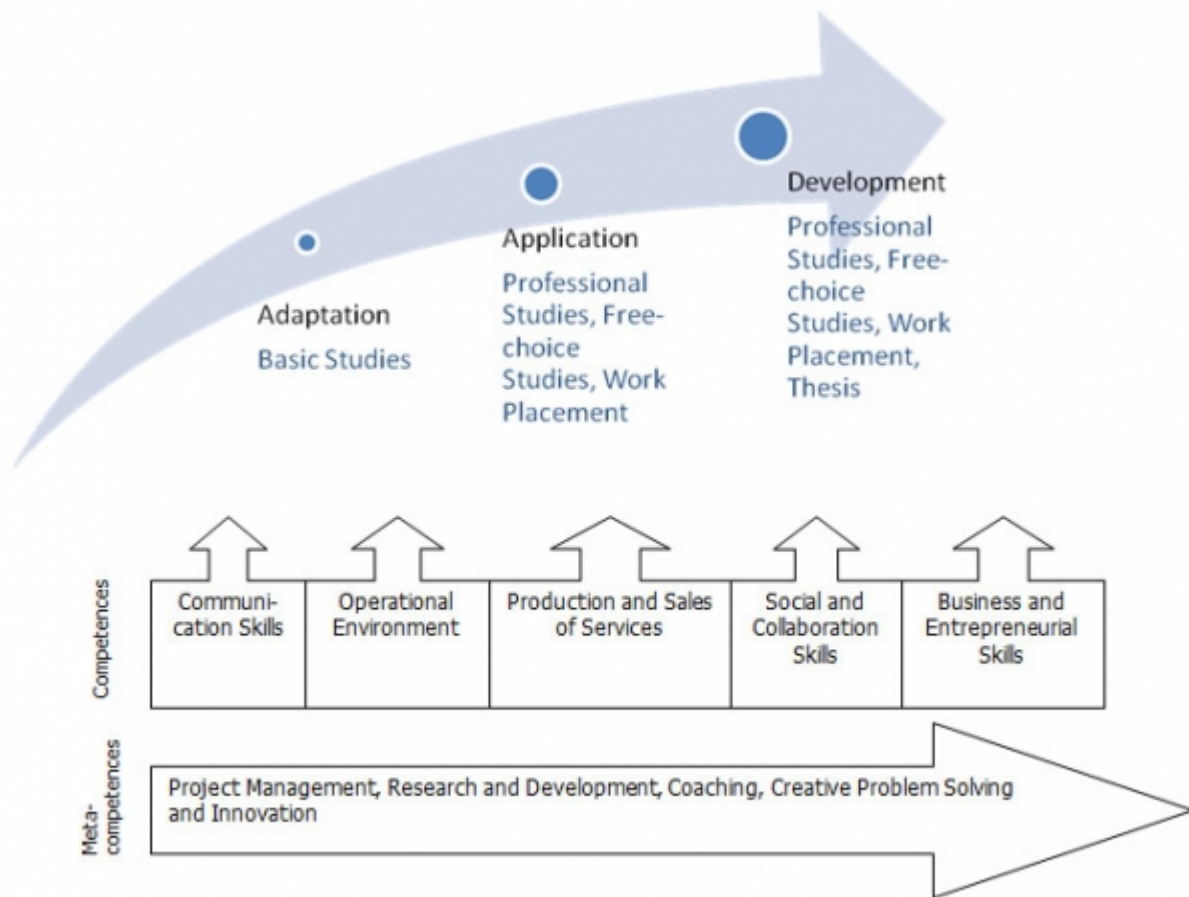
Adaptation
Basic Studies

Application
Professional Studies, Free-choice Studies, Work Placement

Development
Professional Studies, Free-choice Studies, Work Placement, Thesis

Competences

Communication Skills

Operational Environment

Production and Sales of Services

Social and Collaboration Skills

Business and Entrepreneurial Skills

Meta-competences

Project Management, Research and Development, Coaching, Creative Problem Solving and Innovation